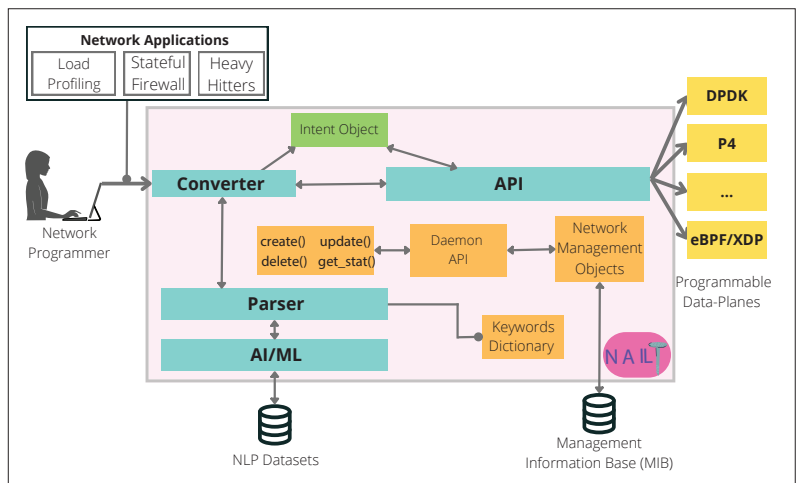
Network Applications

Load Profiling

Stateful Firewall

Heavy Hitters

Network Programmer

Intent Object

Converter

API

DPDK

P4

...

eBPF/XDP

Programmable Data-Planes

create() update()
delete() get_stat()

Daemon API

Network Management Objects

Parser

Keywords Dictionary

AI/ML

NAIL

NLP Datasets

Management Information Base (MIB)